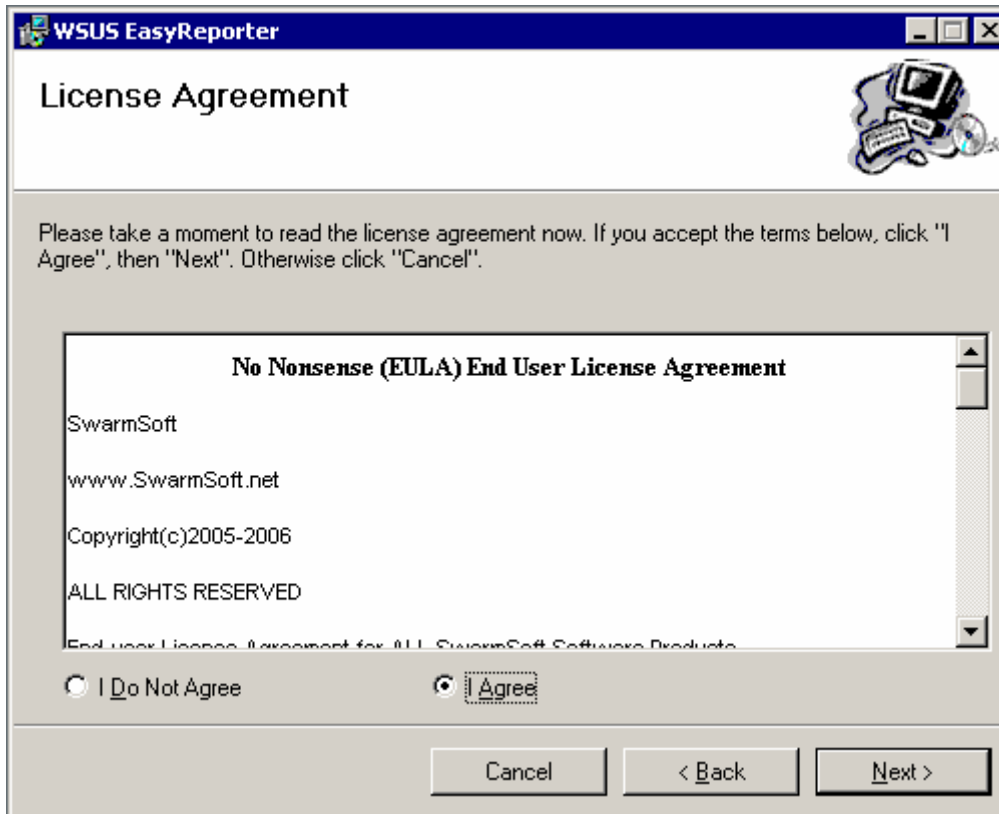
WSUS EasyReporter

License Agreement

Please take a moment to read the license agreement now. If you accept the terms below, click "I Agree", then "Next". Otherwise click "Cancel".

No Nonsense (EULA) End User License Agreement

SwarmSoft

wwww.SwarmSoft.net

Copyright(c)2005-2006

ALL RIGHTS RESERVED

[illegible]

I Do Not Agree

I Agree

Cancel

< Back

Next >